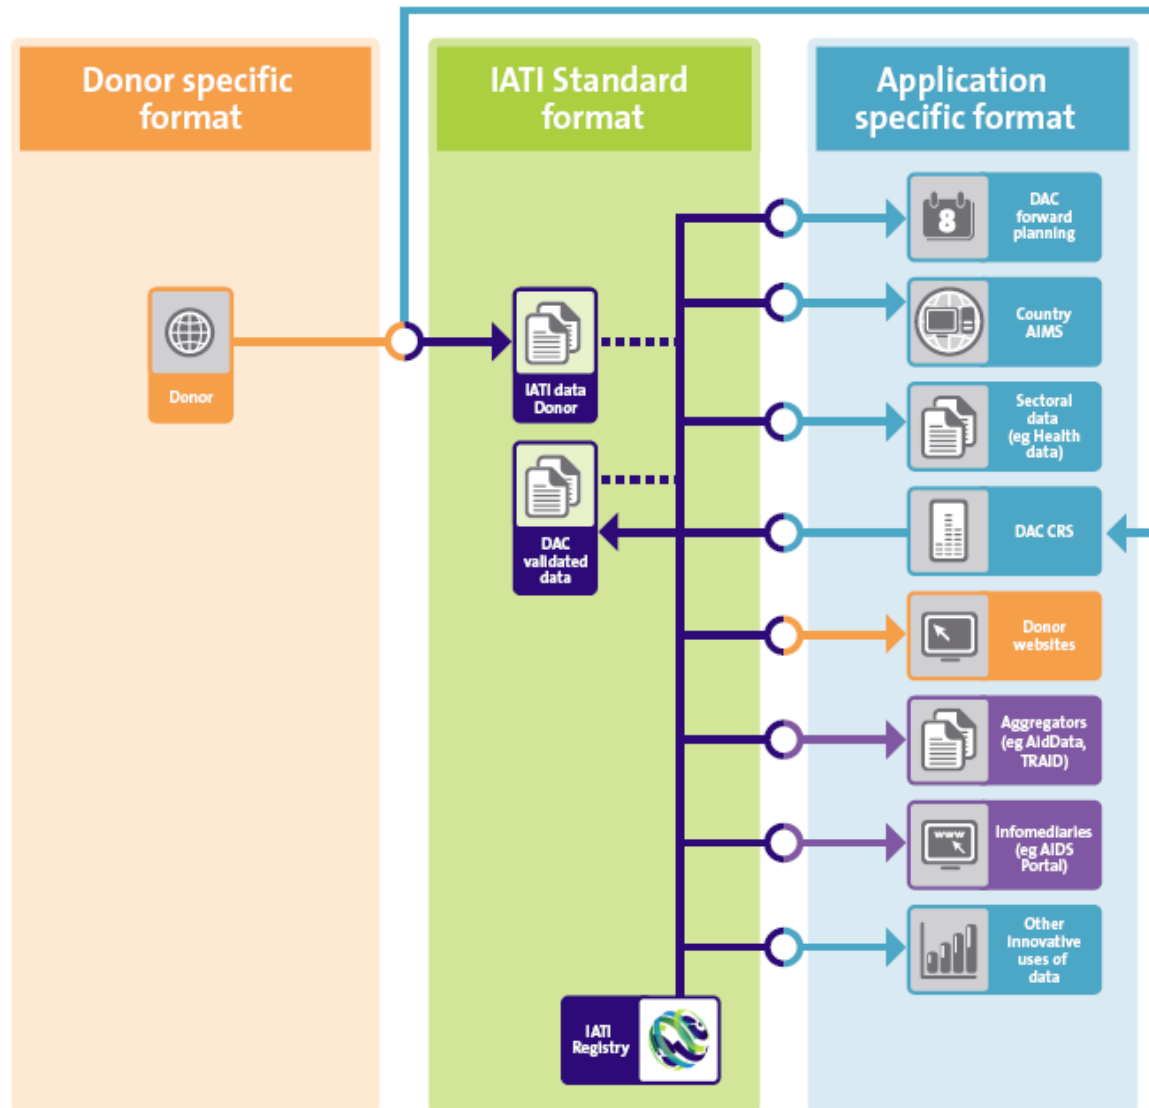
Donor specific format

IATI Standard format

Application specific format

Donor

IATI data Donor

DAC validated data

IATI Registry

8

DAC forward planning

Country AIMS

Sectoral data (eg Health data)

DAC CRS

Donor websites

Aggregators (eg AidData, TRAID)

www

Infomediaries (eg AIDS Portal)

Other innovative uses of data